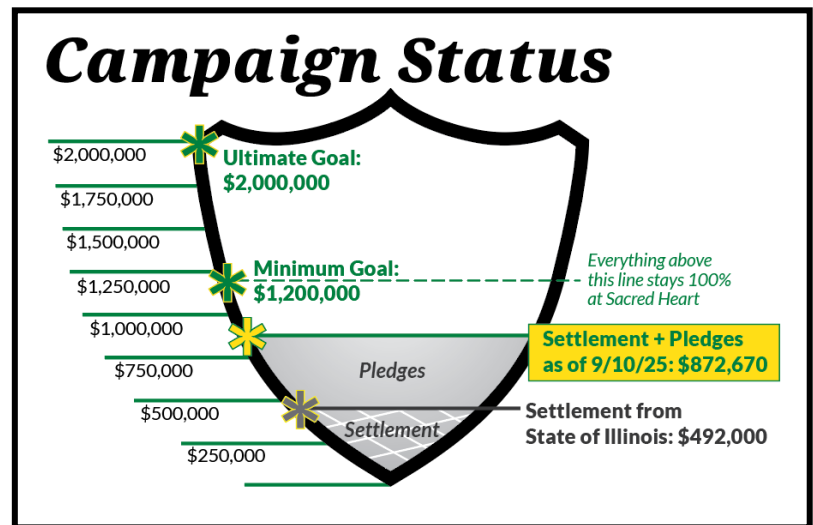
Campaign Status

$2,000,000
$1,750,000
$1,500,000
$1,250,000
$1,000,000
$750,000
$500,000
$250,000

Ultimate Goal: $2,000,000

Minimum Goal: $1,200,000

Everything above this line stays 100% at Sacred Heart

Settlement + Pledges as of 9/10/25: $872,670

Pledges

Settlement

Settlement from State of Illinois: $492,000